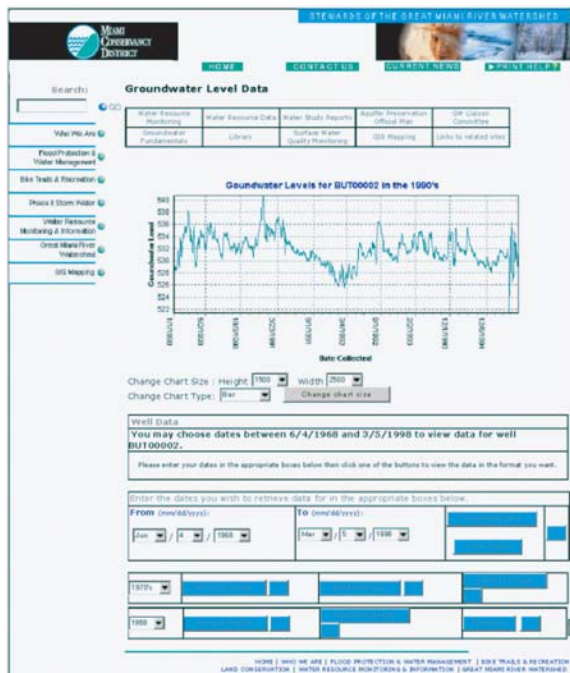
STEWARDS OF THE GREAT MIAMI RIVER WATERSHED

MIAMI CONSERVANCY DISTRICT

HOME | CONTACT US | CURRENT NEWS | PRINT HELP?

Search:

GO

Who We Are

Flood Protection & Water Management

Bike Trails & Recreation

Protect Storm Water

Water Resource Monitoring & Information

Great Miami River Watershed

GIS Mapping

Groundwater Level Data

| Water Resource Monitoring | Water Resource Data | Water Study Reports | Aquifer Preservation Official Map | GW Liaison Committee |
|---|---|---|---|---|
| Groundwater Fundamentals | Library | Surface Water Quality Monitoring | GIS Mapping | Links to related sites |

Groundwater Levels for BUT00002 in the 1990's

Groundwater Level

540
538
536
534
532
530
528
526
524
522

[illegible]

Date Collected

Change Chart Size : Height 1500 Width 2500

Change Chart Type: Bar Change chart size

Well Data

You may choose dates between 6/4/1968 and 3/5/1998 to view data for well BUT00002.

Please enter your dates in the appropriate boxes below then click one of the buttons to view the data in the format you want.

Enter the dates you wish to retrieve data for in the appropriate boxes below.

From (mm/dd/yyyy): Jun / 4 / 1968

To (mm/dd/yyyy): Mar / 5 / 1998

1970's

1968

HOME | WHO WE ARE | FLOOD PROTECTION & WATER MANAGEMENT | BIKE TRAILS & RECREATION
LAND CONSERVATION | WATER RESOURCE MONITORING & INFORMATION | GREAT MIAMI RIVER WATERSHED